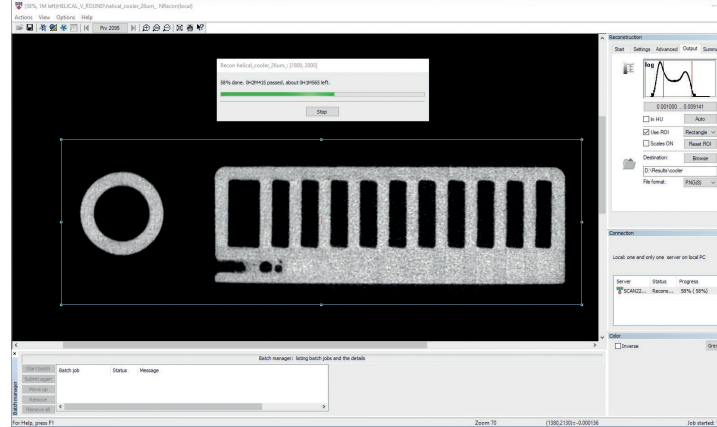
[58%, 1M left]HELICAL_V_ROUND\helical_cooler_26um_ NRecon(local)

Actions View Options Help

Prv 2056

Recon helical_cooler_26um_: [1600, 2000]

58% done. 0H3M10 passed, about 0H3M56 left.

Stop

Reconstruction

Start Settings Advanced Output Summ

log

0.001000 ... 0.009141

In HU Auto

Use ROI Rectangle

Scales ON Reset ROI

Destination: Browse

D:\Results\cooler

File format: PNG(8)

Connection

Local: one and only one server on local PC

| Server | Status | Progress |
|---|---|---|
| SCAN22... | Recons... | 58% ( 58%) |

Color

Inverse Grey

Batch manager: listing batch jobs and the details

Start batch

Start again

Move up

Remove

Remove all

| Batch job | Status | Message |
|---|---|---|

Batch manager

For Help, press F1 Zoom 70 (1380,2130)=-0.000136 Job started